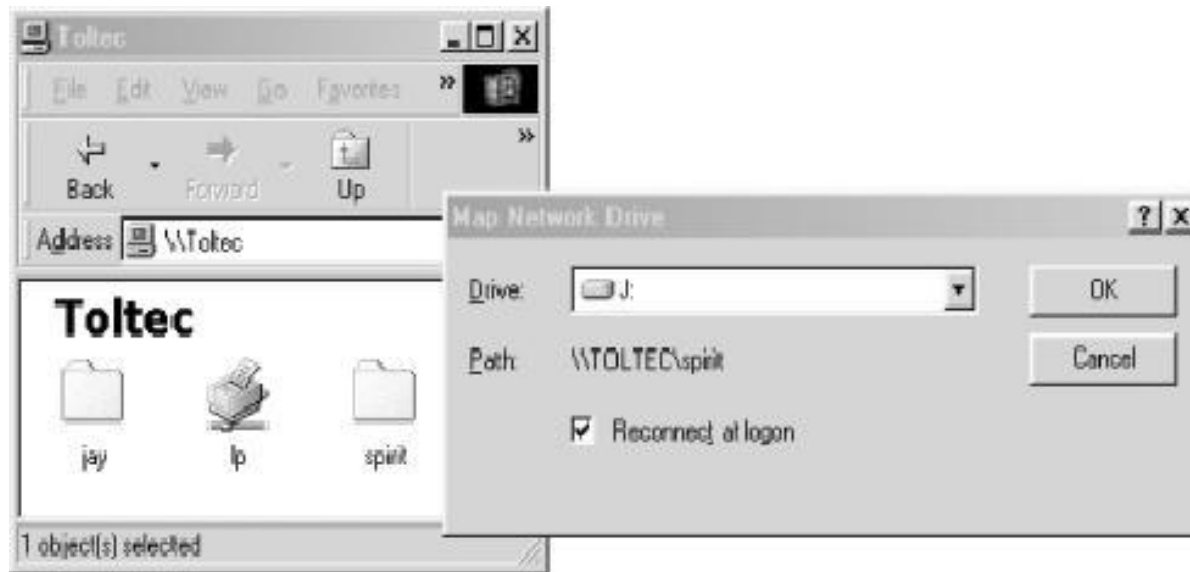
Toltec

File Edit View Go Favorites »

Back Forward Up »

Address \\Toltec

Toltec

jay lp spirit

1 object(s) selected

Map Network Drive ? X

Drive: J:

Path: \\TOLTEC\spirit

Reconnect at logon

OK

Cancel